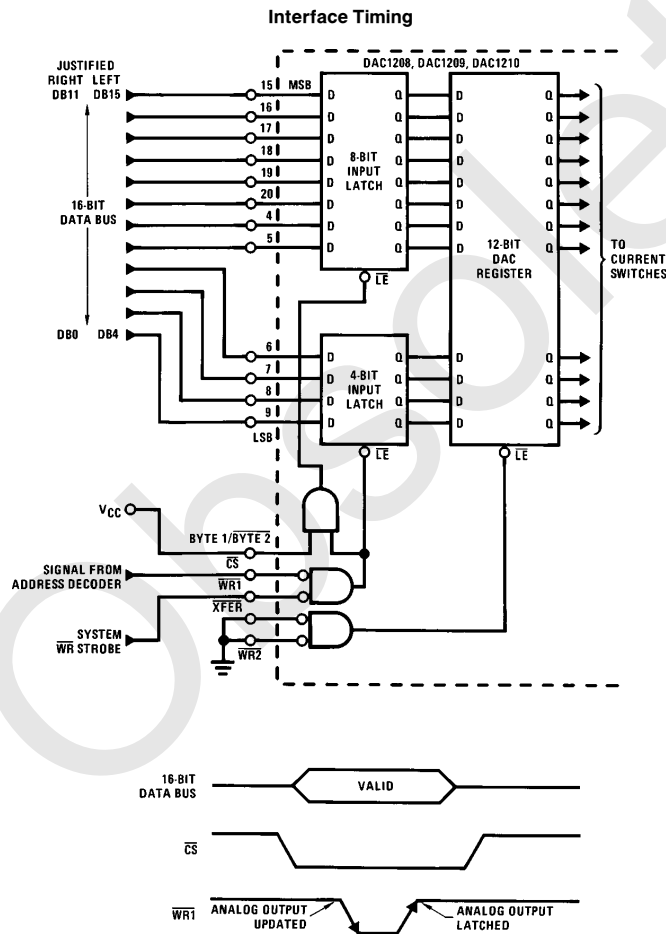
Interface Timing

DAC1208, DAC1209, DAC1210

JUSTIFIED
RIGHT LEFT
DB11 DB15

16-BIT
DATA BUS

DB0 DB4

15 MSB
16
17
18
19
20
4
5

6
7
8
9
LSB

D Q
D Q
D Q
D Q
D Q
D Q
D Q
D Q

8-BIT
INPUT
LATCH

$\overline{LE}$

D Q
D Q
D Q
D Q

4-BIT
INPUT
LATCH

$\overline{LE}$

12-BIT
DAC
REGISTER

$\overline{LE}$

TO
CURRENT
SWITCHES

$V_{CC}$

BYTE 1/$\overline{BYTE\ 2}$

$\overline{CS}$

$\overline{WR1}$

$\overline{XFER}$

$\overline{WR2}$

SIGNAL FROM
ADDRESS DECODER

SYSTEM
$\overline{WR}$ STROBE

16-BIT
DATA BUS

VALID

$\overline{CS}$

$\overline{WR1}$ ANALOG OUTPUT UPDATED

ANALOG OUTPUT LATCHED